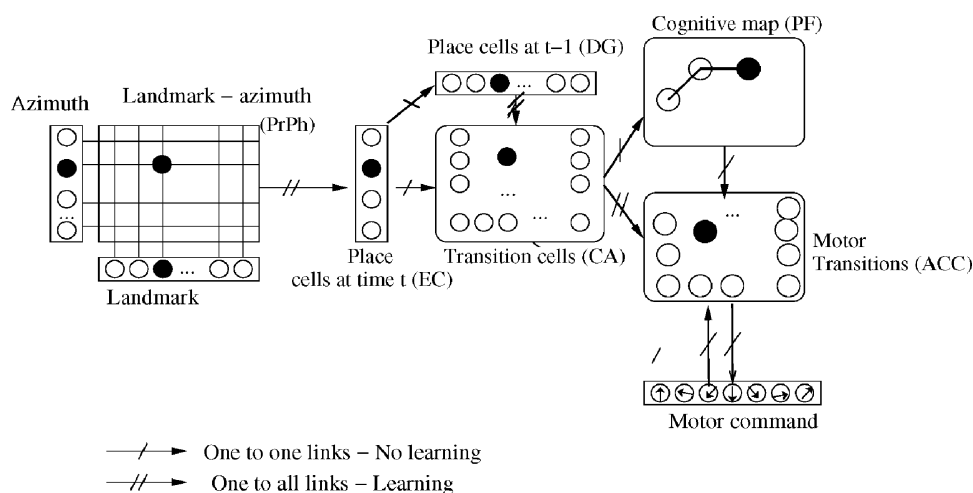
Cognitive map (PF)

Place cells at t−1 (DG)

Azimuth

Landmark − azimuth (PrPh)

...

...

...

...

Landmark

Place cells at time t (EC)

Transition cells (CA)

...

Motor Transitions (ACC)

Motor command

One to one links − No learning

One to all links − Learning